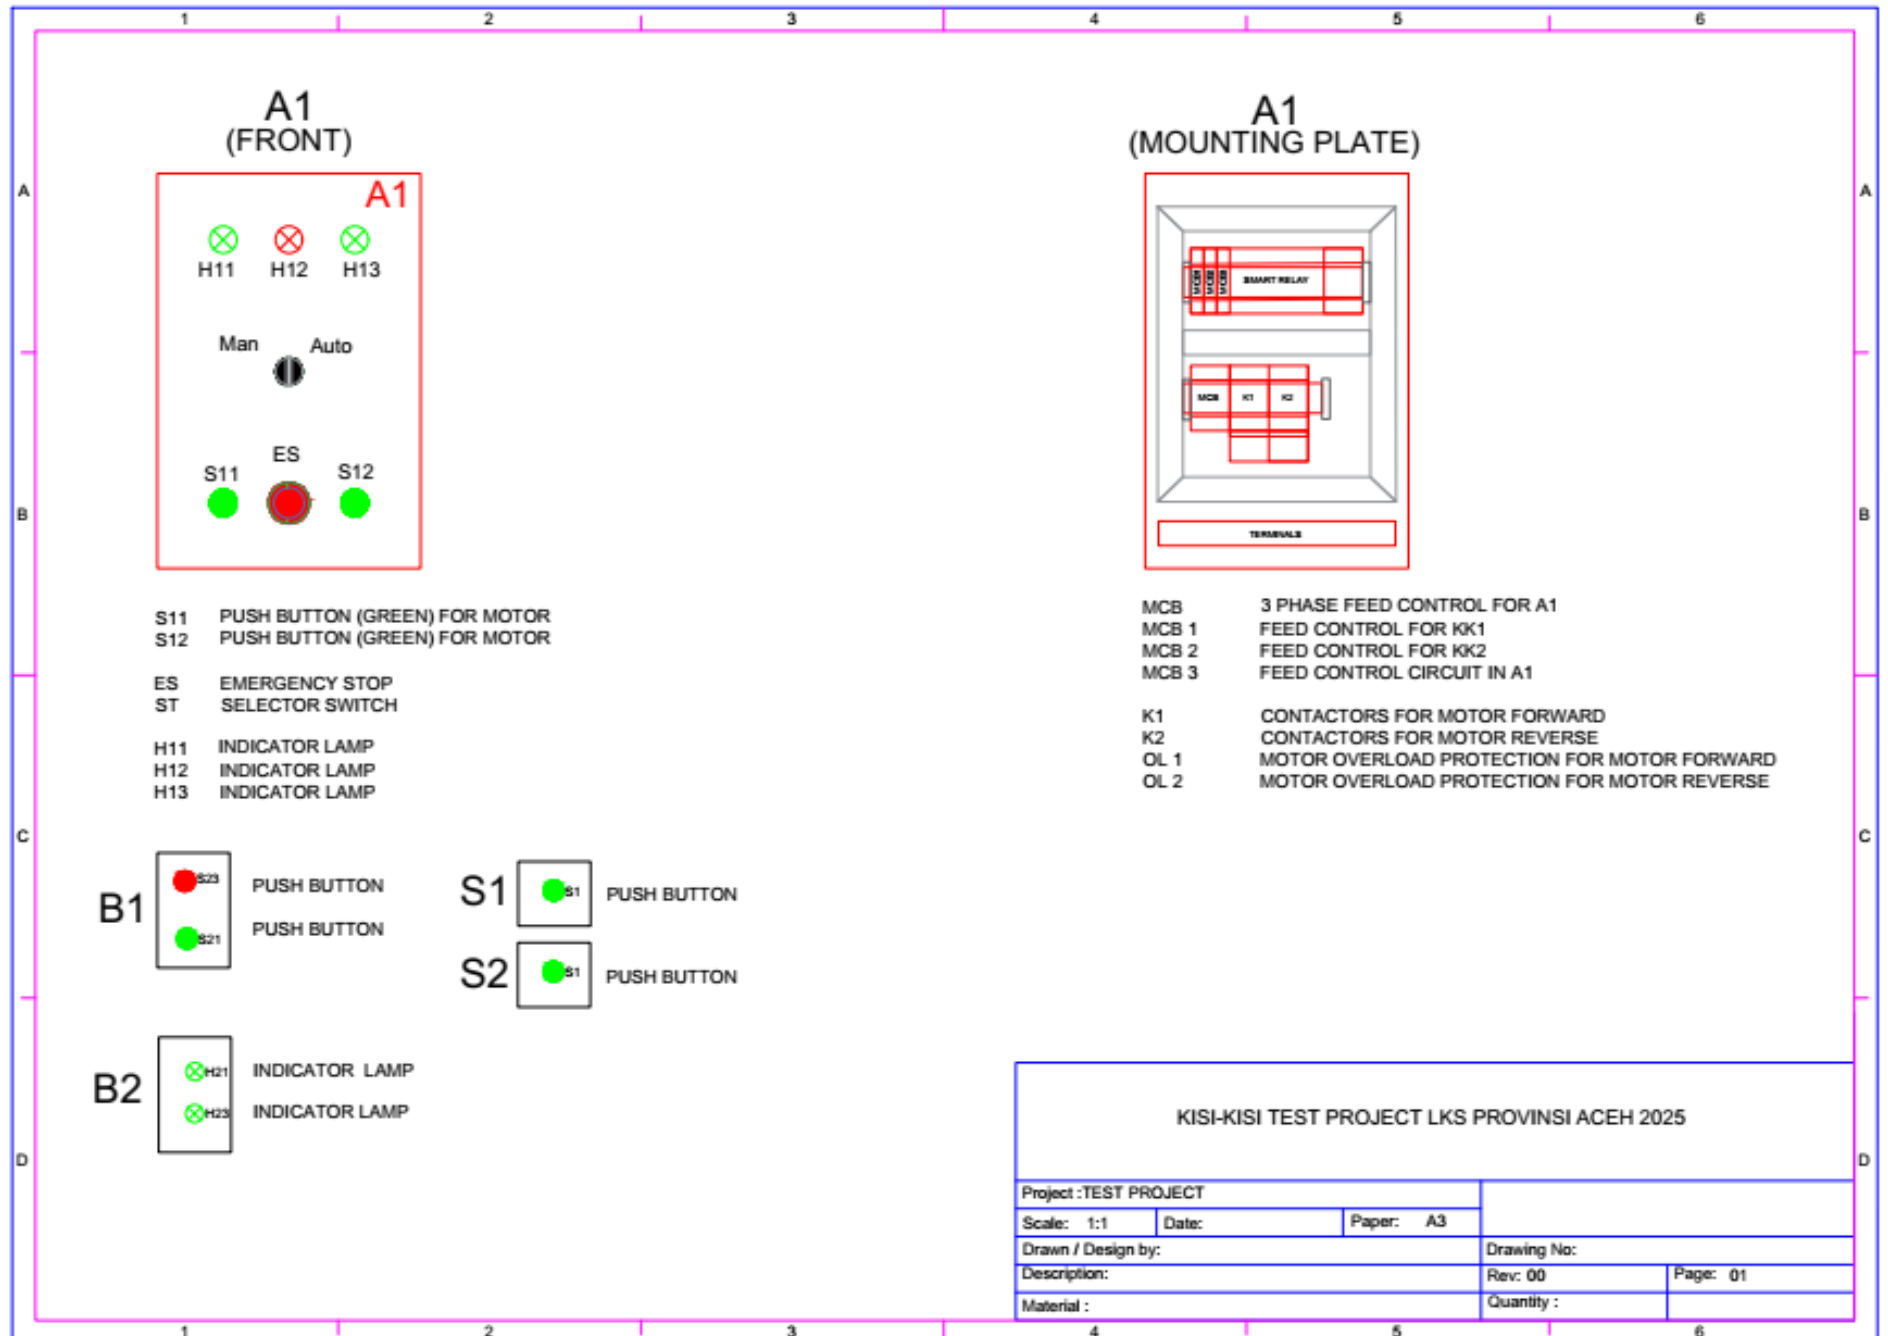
1 2 3 4 5 6

A

A1
(FRONT)

A1

H11 H12 H13

Man Auto

S11 ES S12

A1
(MOUNTING PLATE)

MCB MCB MCB SMART RELAY

MCB K1 K2

TERMINALS

S11 PUSH BUTTON (GREEN) FOR MOTOR
S12 PUSH BUTTON (GREEN) FOR MOTOR

ES EMERGENCY STOP
ST SELECTOR SWITCH

H11 INDICATOR LAMP
H12 INDICATOR LAMP
H13 INDICATOR LAMP

MCB 3 PHASE FEED CONTROL FOR A1
MCB 1 FEED CONTROL FOR KK1
MCB 2 FEED CONTROL FOR KK2
MCB 3 FEED CONTROL CIRCUIT IN A1

K1 CONTACTORS FOR MOTOR FORWARD
K2 CONTACTORS FOR MOTOR REVERSE
OL 1 MOTOR OVERLOAD PROTECTION FOR MOTOR FORWARD
OL 2 MOTOR OVERLOAD PROTECTION FOR MOTOR REVERSE

B

C

B1 S23 PUSH BUTTON
S21 PUSH BUTTON

S1 S1 PUSH BUTTON

S2 S1 PUSH BUTTON

B2 H21 INDICATOR LAMP
H23 INDICATOR LAMP

D

KISI-KISI TEST PROJECT LKS PROVINSI ACEH 2025

| Project :TEST PROJECT | | | |
|---|---|---|---|
| Scale: 1:1 | Date: | Paper: A3 | |
| Drawn / Design by: | | Drawing No: | |
| Description: | | Rev: 00 | Page: 01 |
| Material : | | Quantity : | |

1 2 3 4 5 6